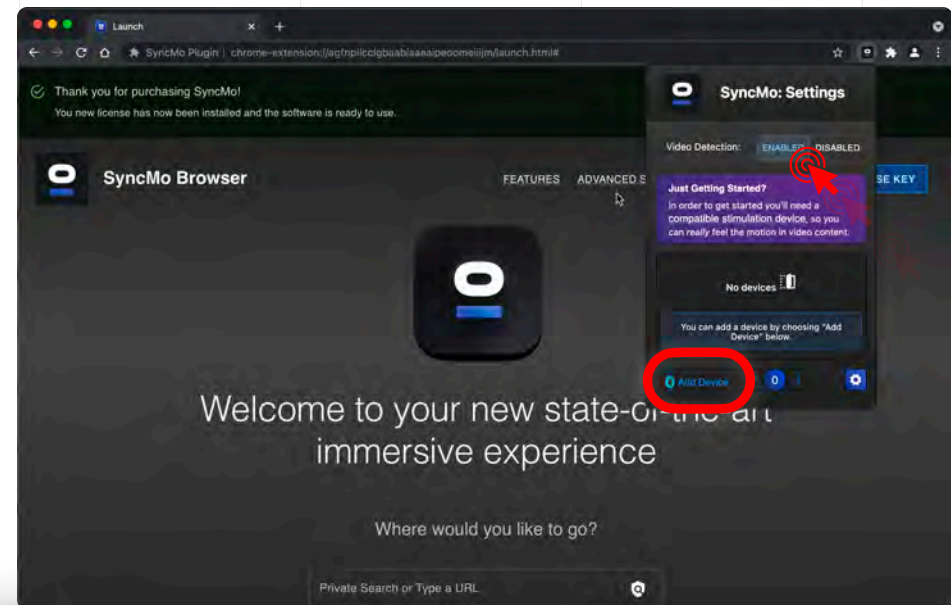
Launch

SyncMo Plugin | chrome-extension://agfnpiiccigbaabiaaeaipeoomeiijm/launch.html#

Thank you for purchasing SyncMo!
You new license has now been installed and the software is ready to use.

SyncMo Browser

FEATURES ADVANCED S

SE KEY

SyncMo: Settings

Video Detection: ENABLED DISABLED

Just Getting Started?
In order to get started you'll need a compatible stimulation device, so you can really feel the motion in video content.

No devices

You can add a device by choosing "Add Device" below.

Add Device 0

Welcome to your new state-of-the-art immersive experience

Where would you like to go?

Private Search or Type a URL